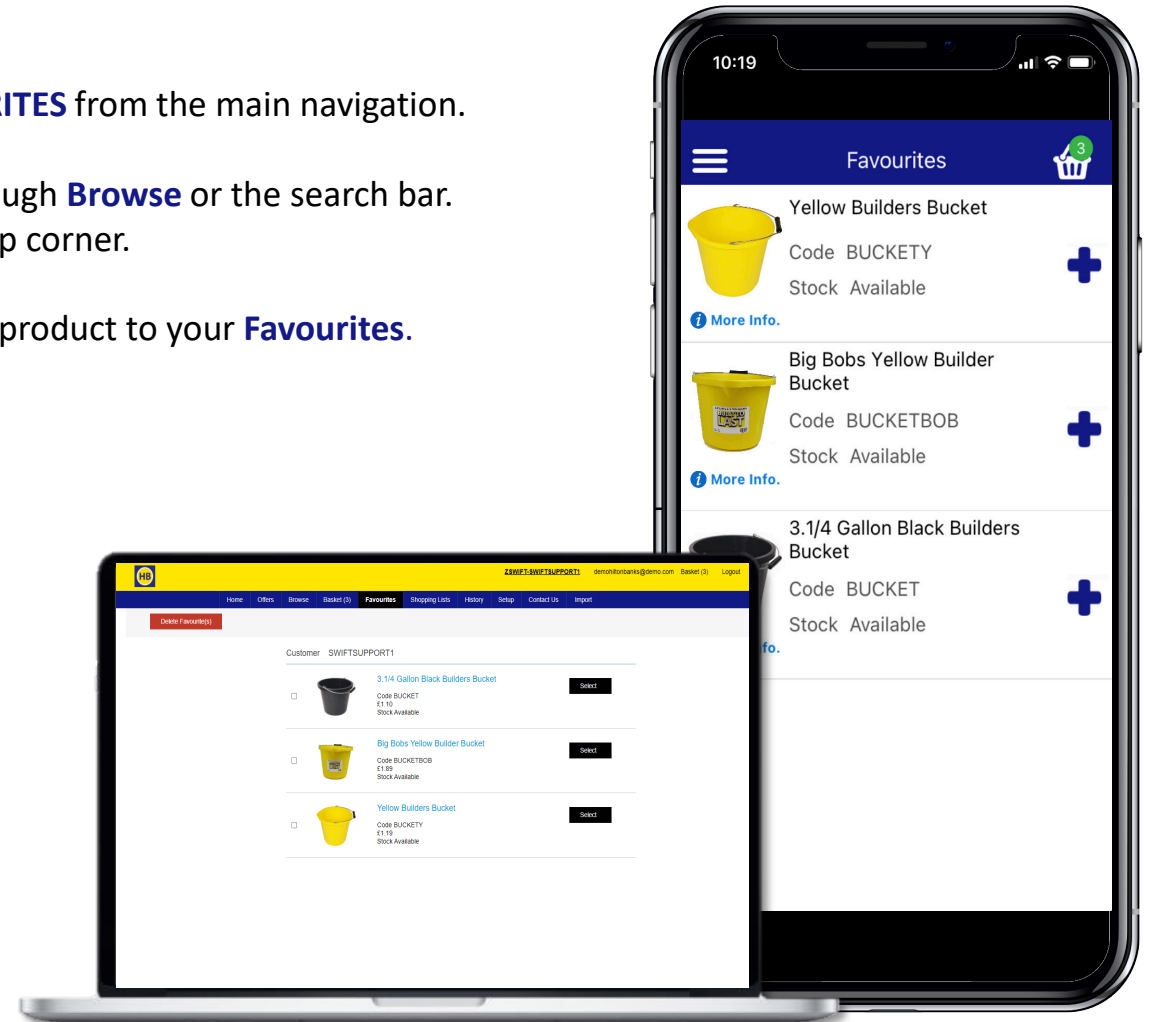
RITES from the main navigation.

ugh Browse or the search bar.
p corner.

product to your Favourites.

10:19

Favourites

3

Yellow Builders Bucket

Code BUCKETY

Stock Available

More Info.

Big Bobs Yellow Builder Bucket

Code BUCKETBOB

Stock Available

More Info.

3.1/4 Gallon Black Builders Bucket

Code BUCKET

Stock Available

fo.

HB

ZSWIFT-SWIFTSUPPORT1 demohiltonbanks@demo.com Basket (3) Logout

Home Offers Browse Basket (3) Favourites Shopping Lists History Setup Contact Us Import

Delete Favourite(s)

Customer SWIFTSUPPORT1

3.1/4 Gallon Black Builders Bucket
Code BUCKET
£1.10
Stock Available

Select

Big Bobs Yellow Builder Bucket
Code BUCKETBOB
£1.89
Stock Available

Select

Yellow Builders Bucket
Code BUCKETY
£1.19
Stock Available

Select